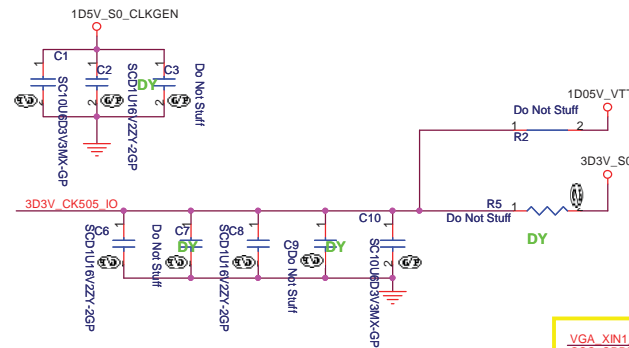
1D5V_S0_CLKGEN

C1
C2
C3
DY
Do Not Stuff
1
2
1
2
1
2
SC10U6D3V3MX-GP
SCD1U16V2ZY-2GP

1D05V_VTT
Do Not Stuff
1
2
R2

3D3V_S0
R5
1
2
Do Not Stuff
DY

3D3V_CK505_IO

C6
C7
C8
C9
C10
DY
DY
SCD1U16V2ZY-2GP
Do Not Stuff
SCD1U16V2ZY-2GP
Do Not Stuff
SC10U6D3V3MX-GP

VGA_XIN1